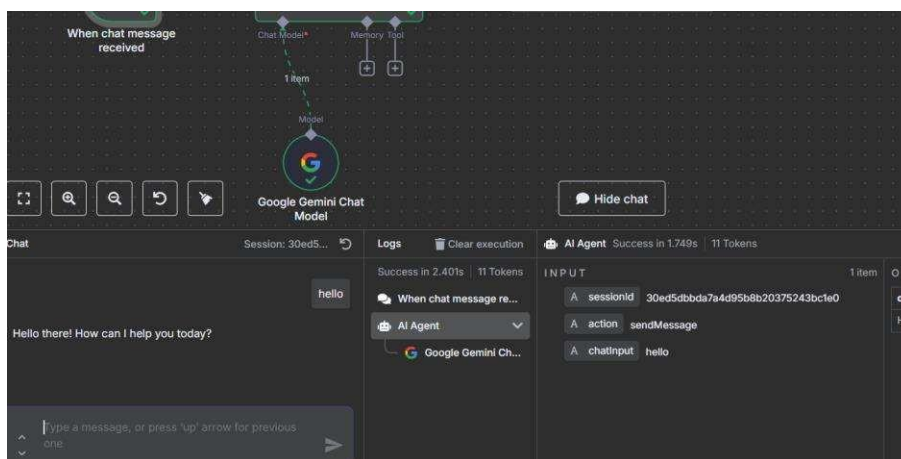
When chat message received

Chat Model* Memory Tool

1 item

Model

Google Gemini Chat Model

Hide chat

Chat Session: 30ed5...

hello

Hello there! How can I help you today?

Type a message, or press 'up' arrow for previous one

Logs Clear execution

Success in 2.401s | 11 Tokens

When chat message re...

AI Agent

Google Gemini Ch...

AI Agent Success in 1.749s | 11 Tokens

INPUT 1 item

A sessionId 30ed5dbbda7a4d95b8b20375243bc1e0

A action sendMessage

A chatInput hello